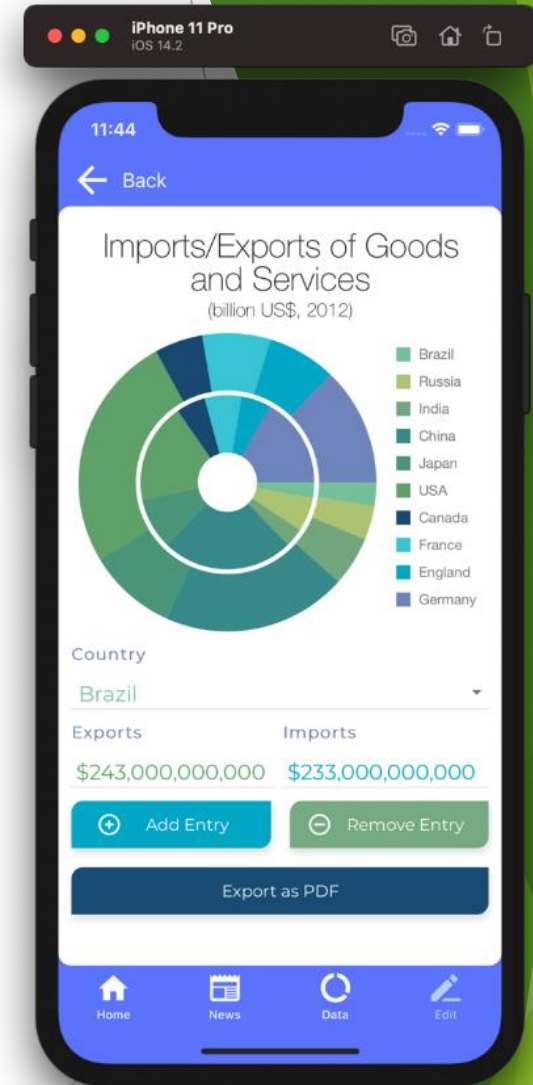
iPhone 11 Pro
iOS 14.2

11:44

Back

Imports/Exports of Goods and Services
(billion US$, 2012)

Brazil
Russia
India
China
Japan
USA
Canada
France
England
Germany

Country
Brazil

Exports
$243,000,000,000

Imports
$233,000,000,000

Add Entry
Remove Entry

Export as PDF

Home
News
Data
Edit